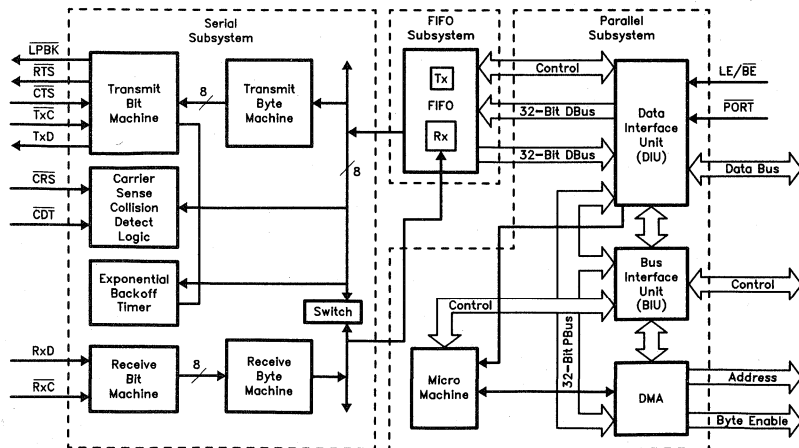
Serial Subsystem

FIFO Subsystem

Parallel Subsystem

$\overline{LPBK}$
$\overline{RTS}$
$\overline{CTS}$
$\overline{TxC}$
TxD

Transmit Bit Machine

8

Transmit Byte Machine

Tx
FIFO
Rx

Control

32-Bit DBus

32-Bit DBus

LE/$\overline{BE}$

$\overline{PORT}$

Data Interface Unit (DIU)

Data Bus

$\overline{CRS}$
$\overline{CDT}$

Carrier Sense Collision Detect Logic

8

Exponential Backoff Timer

Switch

Control

Bus Interface Unit (BIU)

Control

32-Bit PBus

RxD
$\overline{RxC}$

Receive Bit Machine

8

Receive Byte Machine

Micro Machine

DMA

Address

Byte Enable